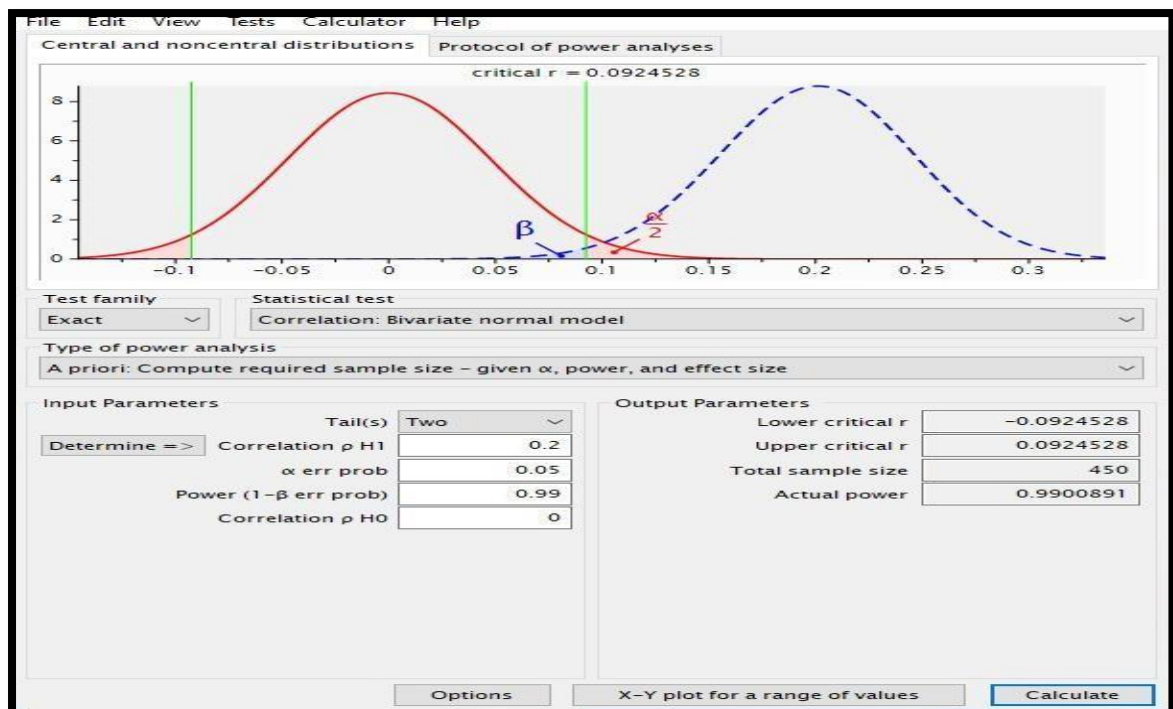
File Edit View Tests Calculator Help

Central and noncentral distributions | Protocol of power analyses

critical r = 0.0924528

8
6
4
2
0

β
$\frac{\alpha}{2}$

-0.1 -0.05 0 0.05 0.1 0.15 0.2 0.25 0.3

Test family
Exact

Statistical test
Correlation: Bivariate normal model

Type of power analysis
A priori: Compute required sample size – given α, power, and effect size

Input Parameters

| | |
|---|---|
| Tail(s) | Two |
| Determine => Correlation ρ H1 | 0.2 |
| α err prob | 0.05 |
| Power (1–β err prob) | 0.99 |
| Correlation ρ H0 | 0 |

Output Parameters

| | |
|---|---|
| Lower critical r | −0.0924528 |
| Upper critical r | 0.0924528 |
| Total sample size | 450 |
| Actual power | 0.9900891 |

Options | X–Y plot for a range of values | Calculate